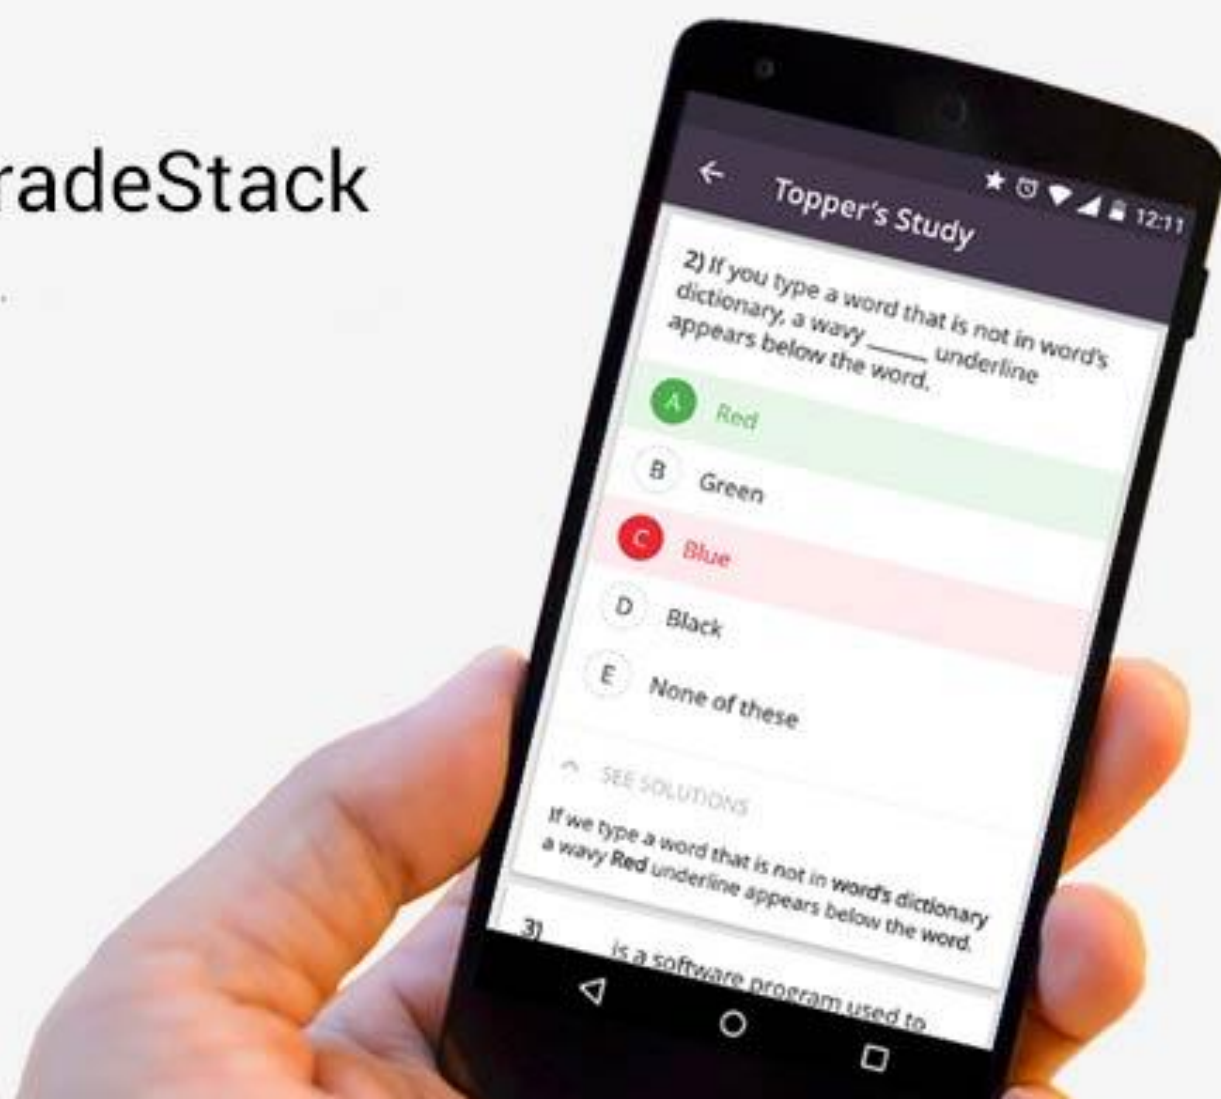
radeStack

12:11

Topper's Study

2) If you type a word that is not in word's dictionary, a wavy _____ underline appears below the word.

A Red

B Green

C Blue

D Black

E None of these

SEE SOLUTIONS

If we type a word that is not in **word's dictionary** a wavy **Red** underline appears below the word.

3) _____ is a software program used to